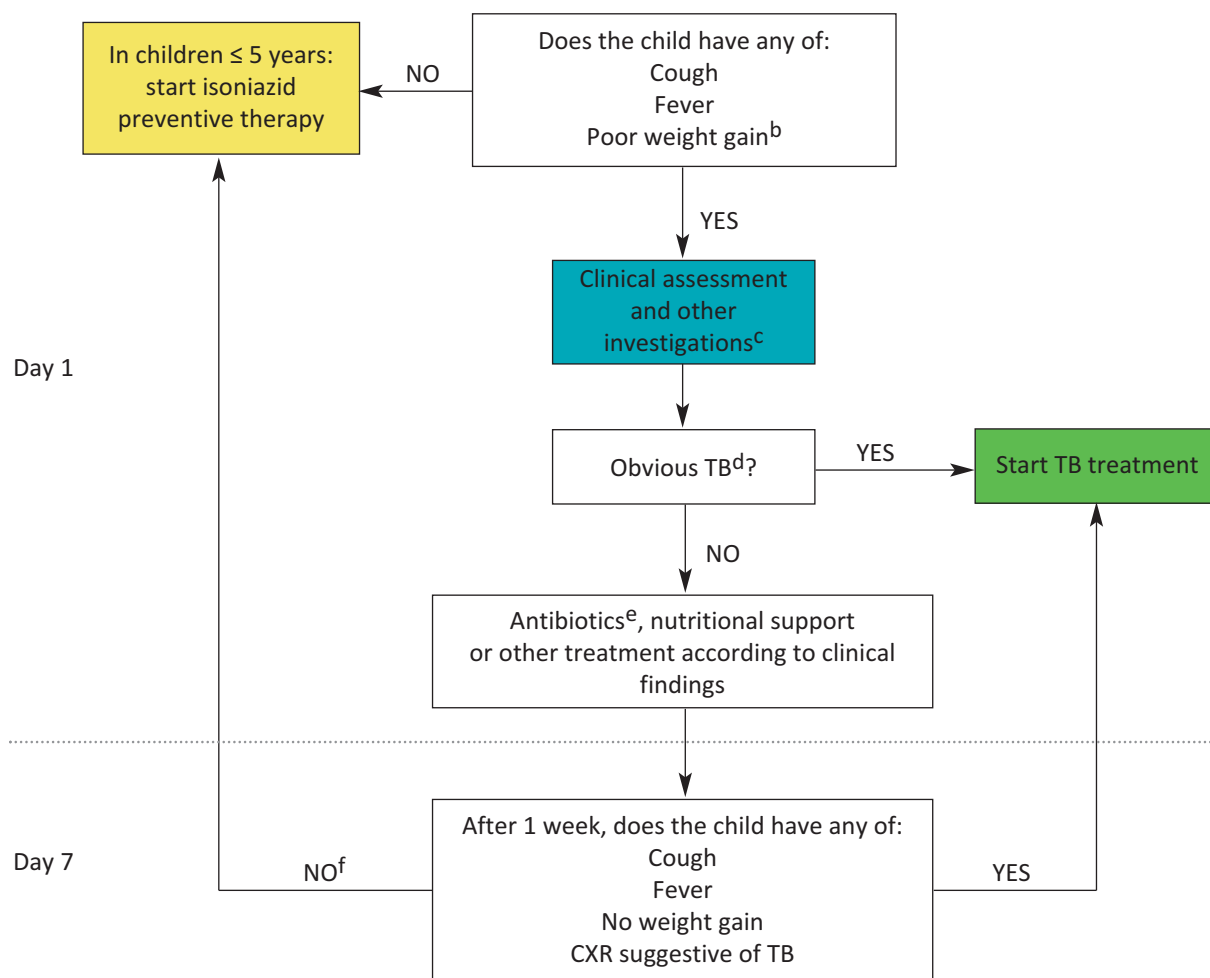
In children ≤ 5 years: start isoniazid preventive therapy

NO

Does the child have any of:
Cough
Fever
Poor weight gain$^{b}$

YES

Clinical assessment and other investigations$^{c}$

Day 1

Obvious TB$^{d}$?

YES

Start TB treatment

NO

Antibiotics$^{e}$, nutritional support or other treatment according to clinical findings

Day 7

NO$^{f}$

After 1 week, does the child have any of:
Cough
Fever
No weight gain
CXR suggestive of TB

YES